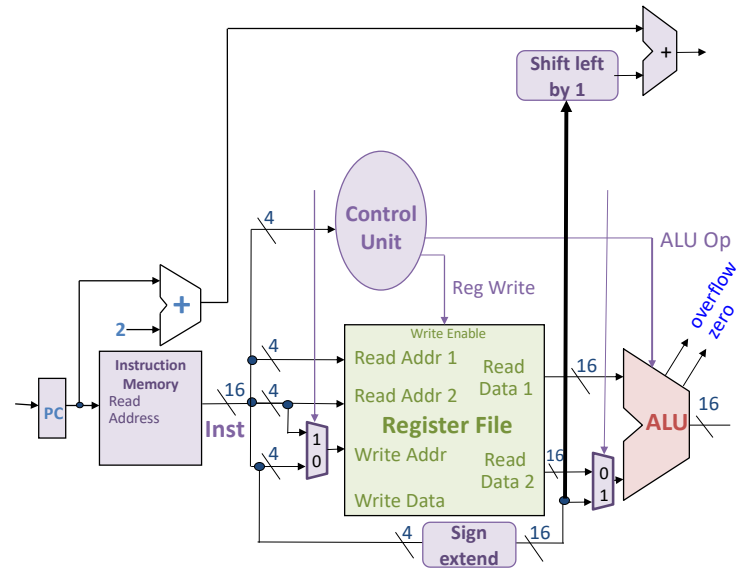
Shift left by 1

+

Control Unit

ALU Op

Reg Write

overflow

zero

4

+

2

PC

Instruction Memory

Read Address

16

Inst

4

4

4

1

0

Write Enable

Read Addr 1

Read Addr 2

Read Data 1

Register File

Write Addr

Read Data 2

Write Data

16

16

0

1

ALU

16

4

Sign extend

16